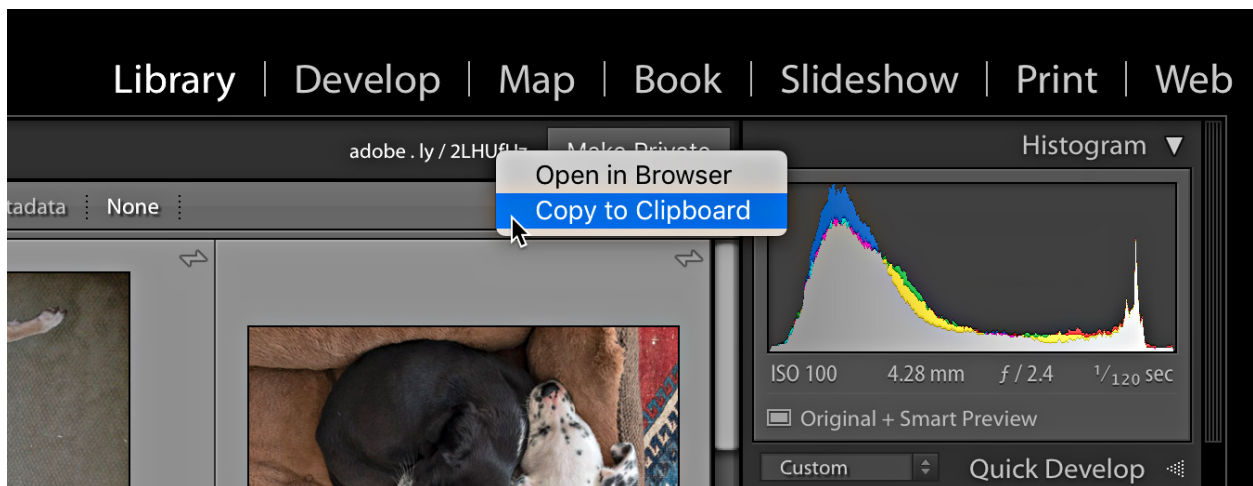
Library | Develop | Map | Book | Slideshow | Print | Web

adobe . ly / 2LHUfUz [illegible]

Open in Browser
Copy to Clipboard

tadata | None |

Histogram ▼

ISO 100 4.28 mm $f$ / 2.4 $^{1}/_{120}$ sec

Original + Smart Preview

Custom

Quick Develop